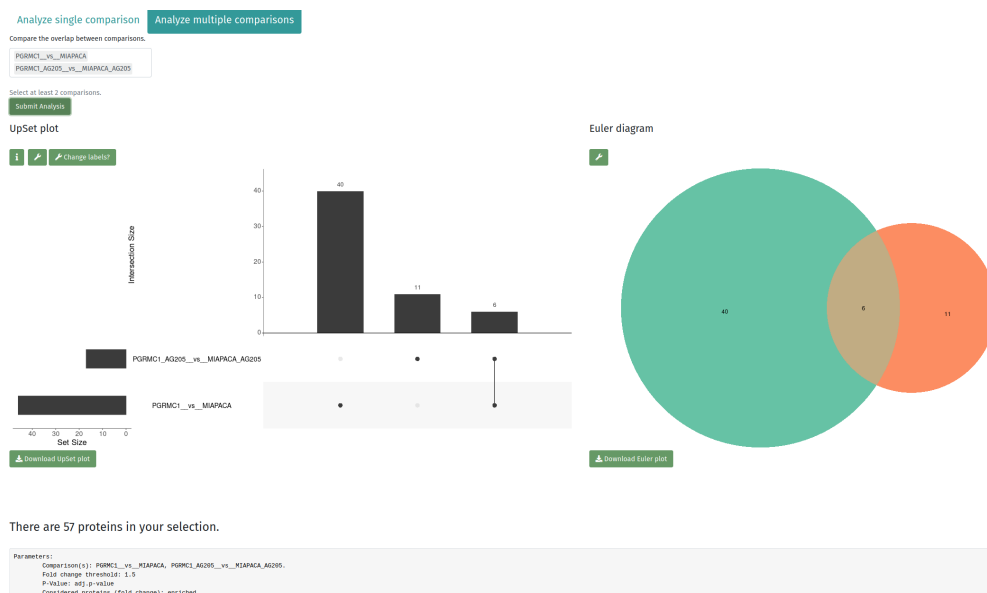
Analyze single comparison
Analyze multiple comparisons

Compare the overlap between comparisons.

PGRMC1__vs__MIAPACA
PGRMC1_AG205__vs__MIAPACA_AG205

Select at least 2 comparisons.

Submit Analysis

UpSet plot

Change labels?

Intersection Size

40
30
20
10
0

40
11
6

PGRMC1_AG205__vs__MIAPACA_AG205
PGRMC1__vs__MIAPACA

40 30 20 10 0
Set Size

Download UpSet plot

Euler diagram

40
6
11

Download Euler plot

There are 57 proteins in your selection.

Parameters:
Comparison(s): PGRMC1__vs__MIAPACA, PGRMC1_AG205__vs__MIAPACA_AG205.
Fold change threshold: 1.5
P-Value: adj.p-value
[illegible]